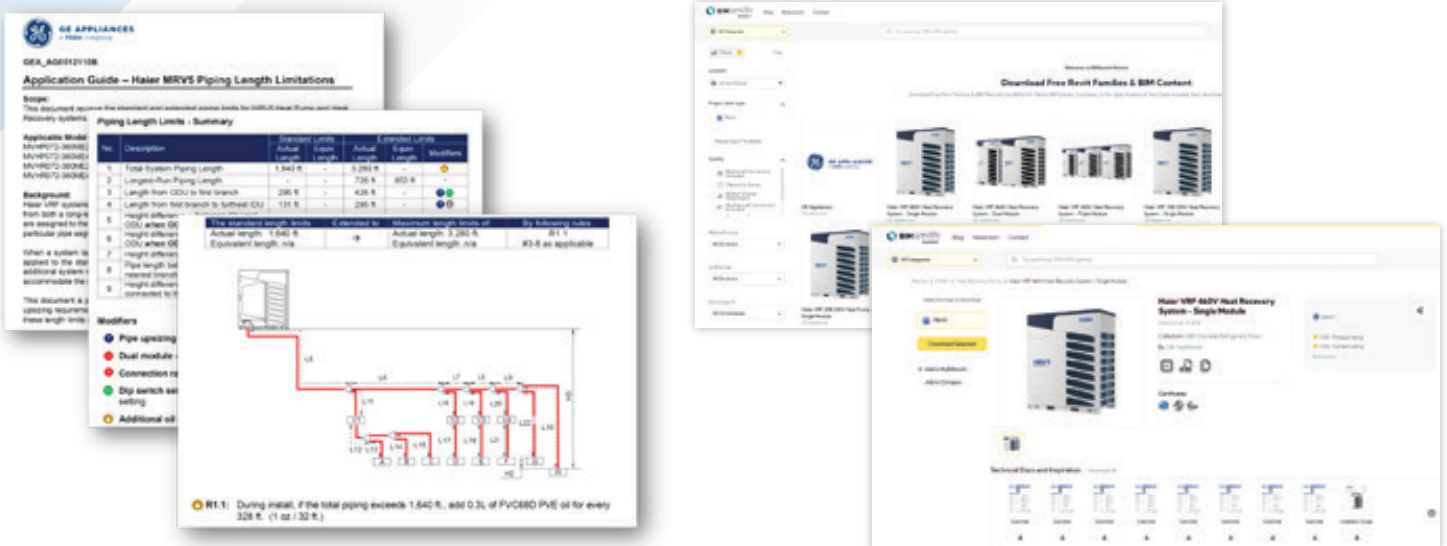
GE APPLIANCES
a Haier company

GEA_AG0012110B

Application Guide – Haier MRVS Piping Length Limitations

Scope:
This document covers the standard and extended piping limits for MRVS Heat Pump and Heat Recovery systems.

Applicable Model
MVHP072-360ME
MVHP072-360ME
MVHR072-360ME
MVHR072-360ME

Background:
Haier VRF systems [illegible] from both a long-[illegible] are assigned to the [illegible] particular pipe seg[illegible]

When a system is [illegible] applied to the sta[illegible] additional system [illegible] accommodate the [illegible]

This document is p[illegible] upsizing requireme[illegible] these length limits.

Piping Length Limits - Summary

| No. | Description | Standard Limits Actual Length | Standard Limits Equiv Length | Extended Limits Actual Length | Extended Limits Equiv Length | Modifiers |
|---|---|---|---|---|---|---|
| 1 | Total System Piping Length | 1,640 ft | - | 3,280 ft | - | |
| 2 | Longest-Run Piping Length | | | 730 ft | 902 ft | |
| 3 | Length from ODU to first branch | 295 ft | - | 426 ft | - | |
| 4 | Length from first branch to furthest IDU | 131 ft | - | 295 ft | - | |
| 5 | Height differen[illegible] ODU when OD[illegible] | | | | | |
| 6 | Height differen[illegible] ODU when OD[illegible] | | | | | |
| 7 | Height differen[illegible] | | | | | |
| 8 | Pipe length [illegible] nearest branch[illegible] | | | | | |
| 9 | Height differen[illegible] connected to th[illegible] | | | | | |

Modifiers
Pipe upsizing
Dual module
Connection ra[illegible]
Dip switch set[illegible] setting
Additional oil

| The standard length limits | Extended to | Maximum length limits of | By following rules |
|---|---|---|---|
| Actual length: 1,640 ft Equivalent length: n/a | → | Actual length: 3,280 ft Equivalent length: n/a | R1.1 #3-8 as applicable |

L1 L2 L3 L4 L5 L6 L7 L8 L9 L10 L11 L12 L13 L14 L15 L16 L17 L18 L19 L20 L21 L22 H1 H2

R1.1: During install, if the total piping exceeds 1,640 ft., add 0.3L of FVC68D PVE oil for every 328 ft. (1 oz / 32 ft.)

BIMsmith Blog Resources Contact

Welcome to BIMsmith Market
Download Free Revit Families & BIM Content

GE Appliances
Haier VRF 460V Heat Recovery System - Single Module
Haier VRF 460V Heat Recovery System - Dual Module
Haier VRF 460V Heat Recovery System - Triple Module

BIMsmith Blog Resources Contact

Haier VRF 460V Heat Recovery System - Single Module
Download Selected
Add to Compare
Certificates
Technical Docs and Inspiration